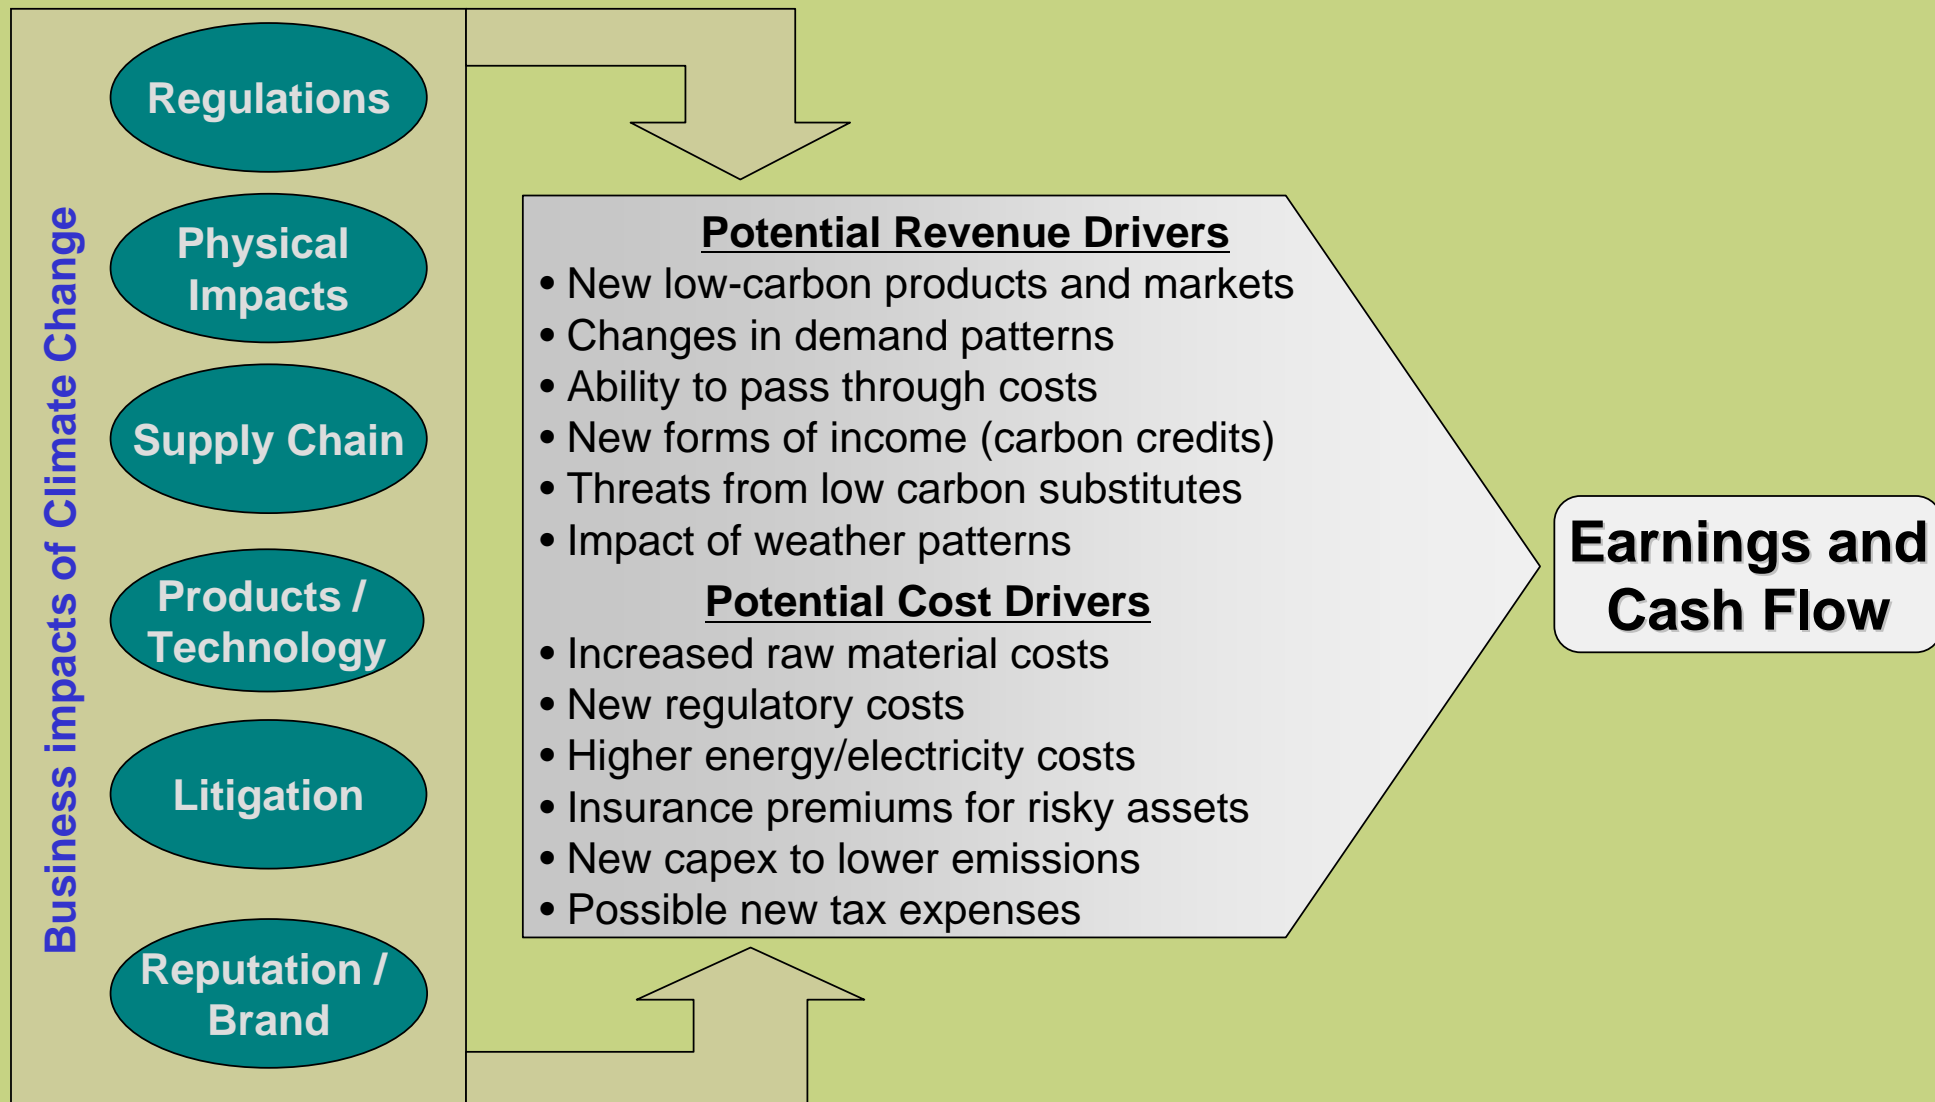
Business impacts of Climate Change

Regulations

Physical Impacts

Supply Chain

Products / Technology

Litigation

Reputation / Brand

Potential Revenue Drivers
• New low-carbon products and markets
• Changes in demand patterns
• Ability to pass through costs
• New forms of income (carbon credits)
• Threats from low carbon substitutes
• Impact of weather patterns

Potential Cost Drivers
• Increased raw material costs
• New regulatory costs
• Higher energy/electricity costs
• Insurance premiums for risky assets
• New capex to lower emissions
• Possible new tax expenses

Earnings and Cash Flow